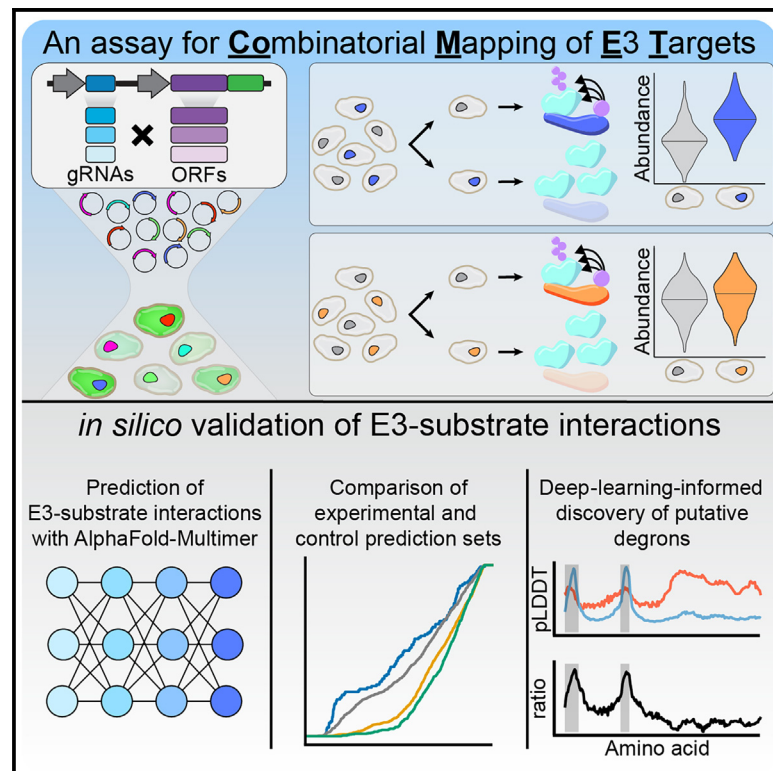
An assay for **Co**mbinatorial **M**apping of **E**3 **T**argets

gRNAs

ORFs

Abundance

Abundance

*in silico* validation of E3-substrate interactions

Prediction of E3-substrate interactions with AlphaFold-Multimer

Comparison of experimental and control prediction sets

Deep-learning-informed discovery of putative degrons

pLDDT

ratio

Amino acid